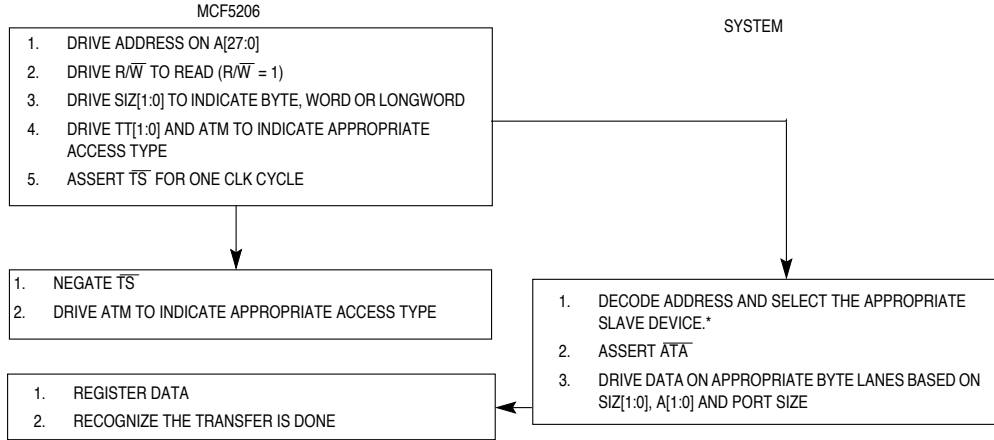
MCF5206

SYSTEM

1. DRIVE ADDRESS ON A[27:0]
2. DRIVE R/$\overline{W}$ TO READ (R/$\overline{W}$ = 1)
3. DRIVE SIZ[1:0] TO INDICATE BYTE, WORD OR LONGWORD
4. DRIVE TT[1:0] AND ATM TO INDICATE APPROPRIATE ACCESS TYPE
5. ASSERT $\overline{TS}$ FOR ONE CLK CYCLE

1. NEGATE $\overline{TS}$
2. DRIVE ATM TO INDICATE APPROPRIATE ACCESS TYPE

1. DECODE ADDRESS AND SELECT THE APPROPRIATE SLAVE DEVICE.*
2. ASSERT $\overline{ATA}$
3. DRIVE DATA ON APPROPRIATE BYTE LANES BASED ON SIZ[1:0], A[1:0] AND PORT SIZE

1. REGISTER DATA
2. RECOGNIZE THE TRANSFER IS DONE